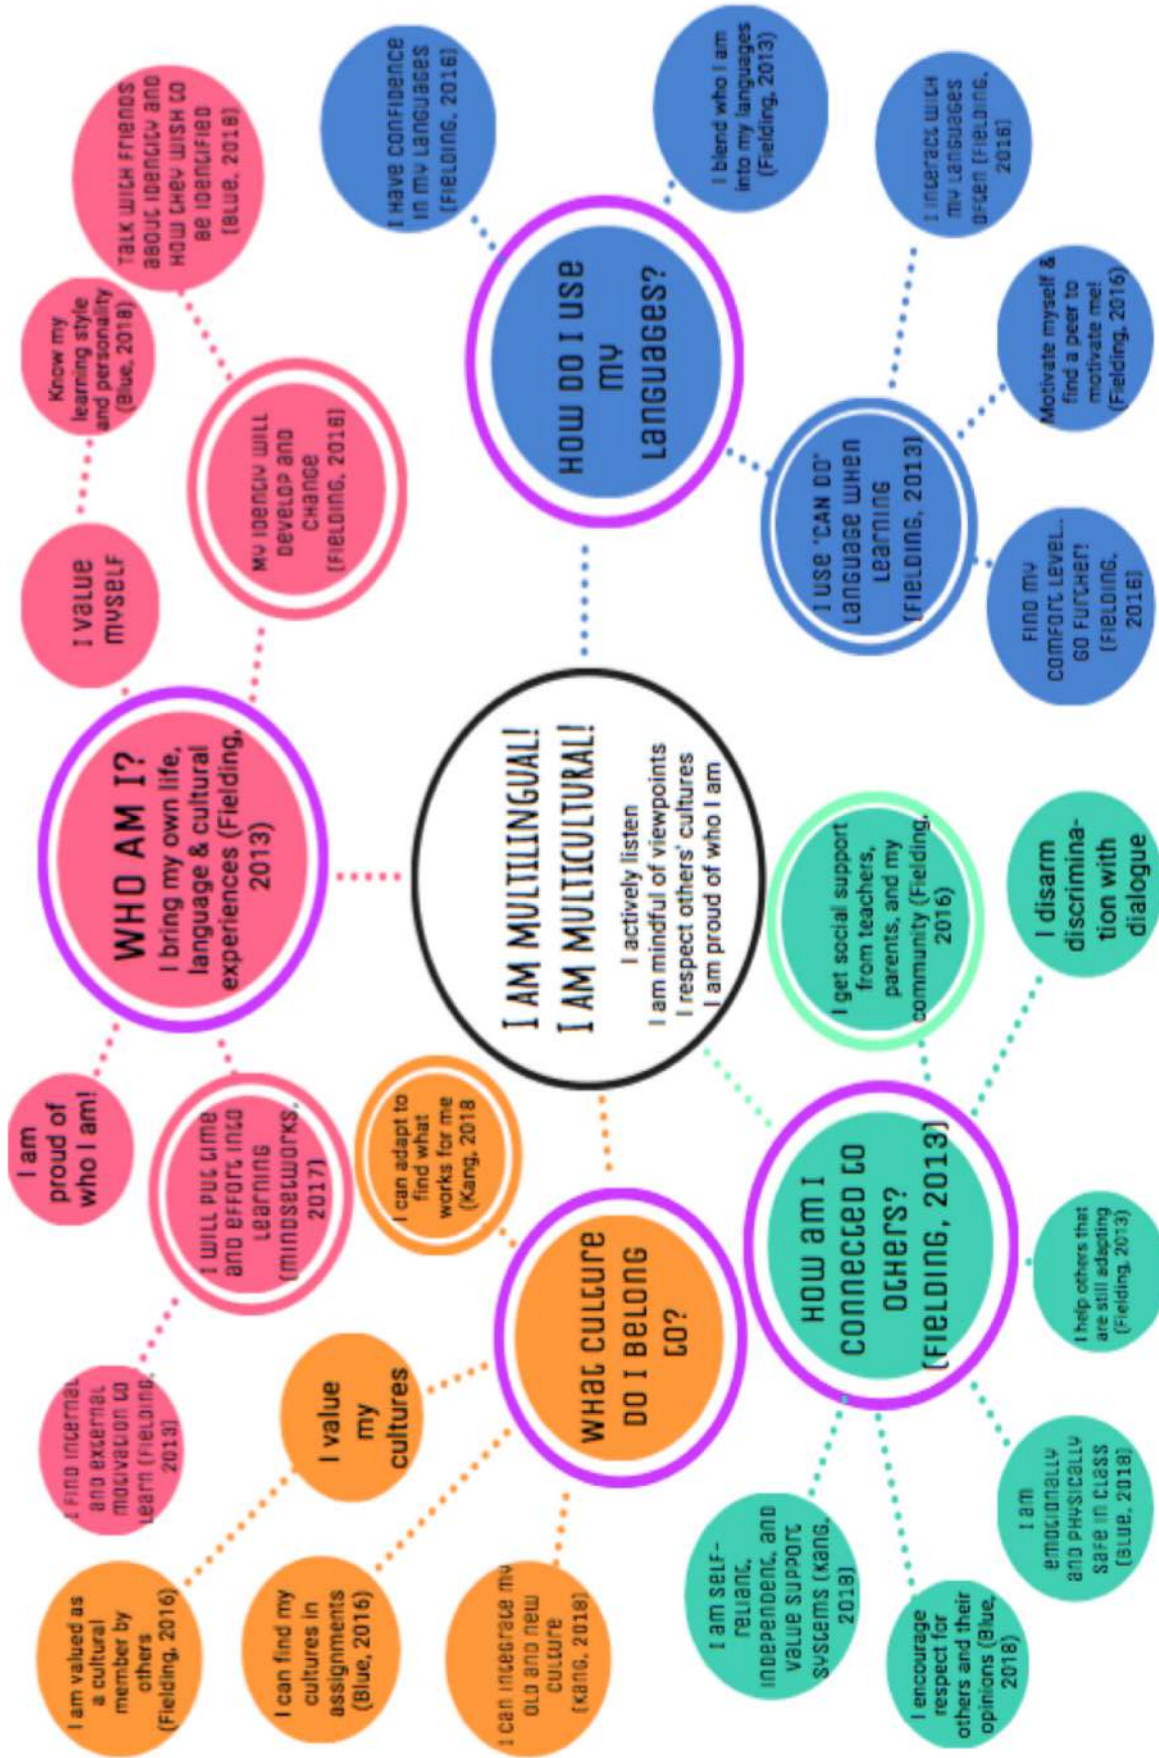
I AM MULTILINGUAL!
I AM MULTICULTURAL!
I actively listen
I am mindful of viewpoints
I respect others' cultures
I am proud of who I am

WHO AM I?
I bring my own life, language & cultural experiences (Fielding, 2013)

I am proud of who I am!

I value myself

My identity will develop and change (Fielding, 2016)

Know my learning style and personality (Blue, 2018)

Talk with friends about identity and how they wish to be identified (Blue, 2018)

I will put time and effort into learning (Mindsetworks, 2017)

I find internal and external motivation to learn (Fielding, 2013)

HOW DO I USE MY LANGUAGES?

I have confidence in my languages (Fielding, 2016)

I blend who I am into my languages (Fielding, 2013)

I interact with my languages often (Fielding, 2016)

I use "can do" language when learning (Fielding, 2013)

Motivate myself & find a peer to motivate me! (Fielding, 2016)

Find my comfort level... go further! (Fielding, 2016)

WHAT CULTURE DO I BELONG TO?

I can adapt to find what works for me (Kang, 2018

I value my cultures

I am valued as a cultural member by others (Fielding, 2016)

I can find my cultures in assignments (Blue, 2016)

I can integrate my old and new culture (Kang, 2018)

HOW AM I CONNECTED TO OTHERS? (Fielding, 2013)

I get social support from teachers, parents, and my community (Fielding, 2016)

I disarm discrimination with dialogue

I help others that are still adapting (Fielding, 2013)

I am emotionally and physically safe in class (Blue, 2018)

I encourage respect for others and their opinions (Blue, 2018)

I am self-reliant, independent, and value support systems (Kang, 2018)